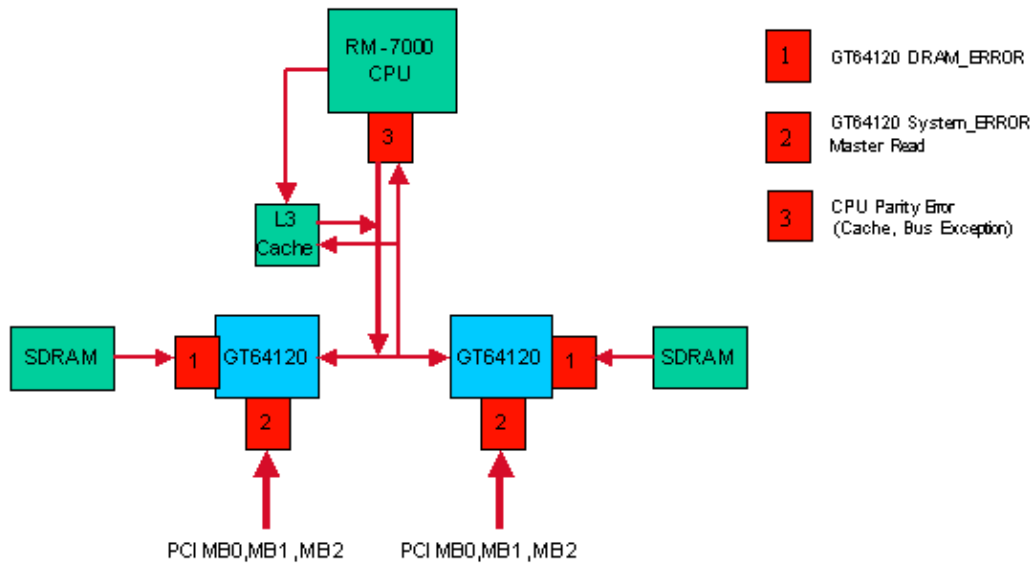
RM-7000
CPU

3

L3
Cache

SDRAM

1

GT64120

2

GT64120

1

SDRAM

2

PCI MB0,MB1 ,MB2

PCI MB0,MB1 ,MB2

1 GT64120 DRAM_ERROR

2 GT64120 System_ERROR
Master Read

3 CPU Parity Error
(Cache, Bus Exception)